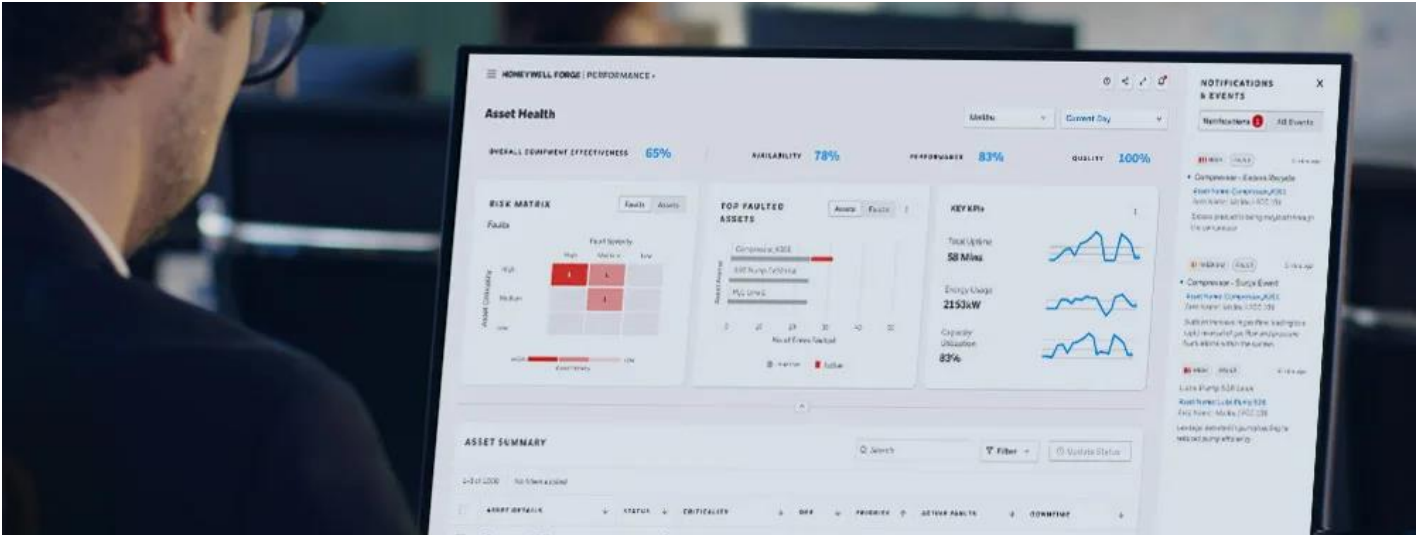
HONEYWELL FORGE | PERFORMANCE

Asset Health

Current Day

OVERALL EQUIPMENT EFFECTIVENESS 65%

AVAILABILITY 78%

PERFORMANCE 83%

QUALITY 100%

RISK MATRIX

Faults Assets

Faults

Fault Severity

High Medium Low

High

Medium

Low

TOP FAULTED ASSETS

Assets Faults

Compressor_K301

KEY KPIs

Total Uptime
58 Mins

Energy Usage
2153kW

Capacity Utilization
83%

ASSET SUMMARY

Search

Filter

Update Status

ASSET DETAILS

STATUS

CRITICALITY

PRIORITY

ACTIVE FAULTS

DOWNTIME

NOTIFICATIONS & EVENTS

Notifications 1

All Events

Compressor - Excess Recycle

Compressor - Surge Event

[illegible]